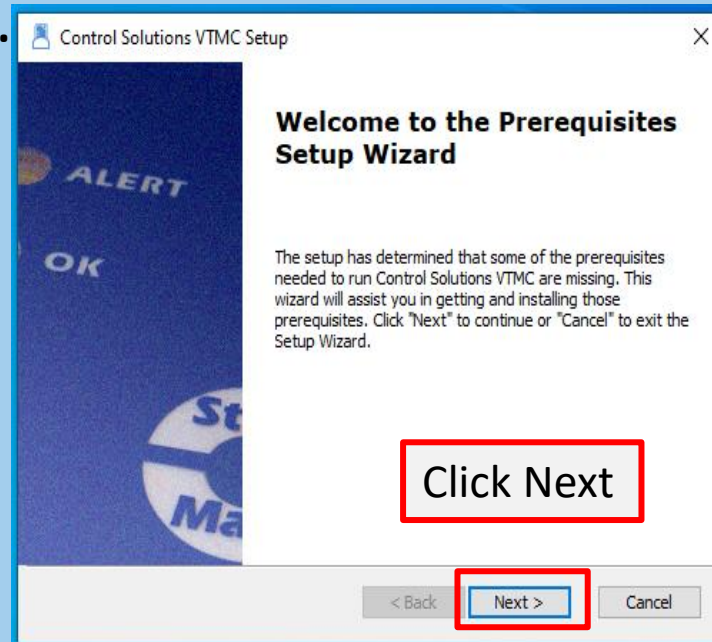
Control Solutions VTMC Setup

ALERT

OK

St

Ma

Welcome to the Prerequisites Setup Wizard

The setup has determined that some of the prerequisites needed to run Control Solutions VTMC are missing. This wizard will assist you in getting and installing those prerequisites. Click "Next" to continue or "Cancel" to exit the Setup Wizard.

Click Next

< Back Next > Cancel